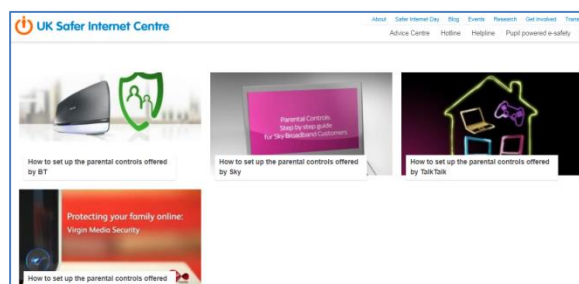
UK Safer Internet Centre

About Safer Internet Day Blog Events Research Get involved Trai

Advice Centre Hotline Helpline Pupil powered e-safety

How to set up the parental controls offered by BT

Parental Controls Step by step guide for Sky Broadband Customers

How to set up the parental controls offered by Sky

How to set up the parental controls offered by TalkTalk

Protecting your family online: Virgin Media Security

How to set up the parental controls offered